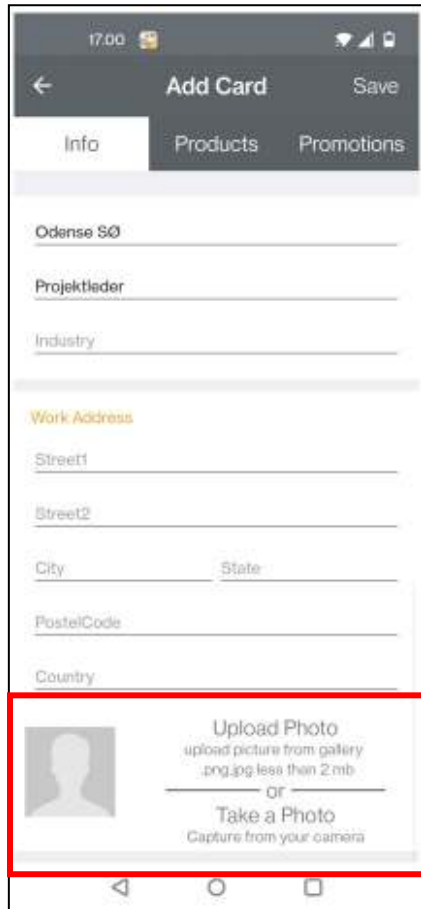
17.00

←

Add Card

Save

Info

Products

Promotions

Odense SØ

Projektleder

Industry

Work Address

Street1

Street2

City

State

PostelCode

Country

Upload Photo
upload picture from gallery
.png,jpg less than 2 mb

or

Take a Photo
Capture from your camera